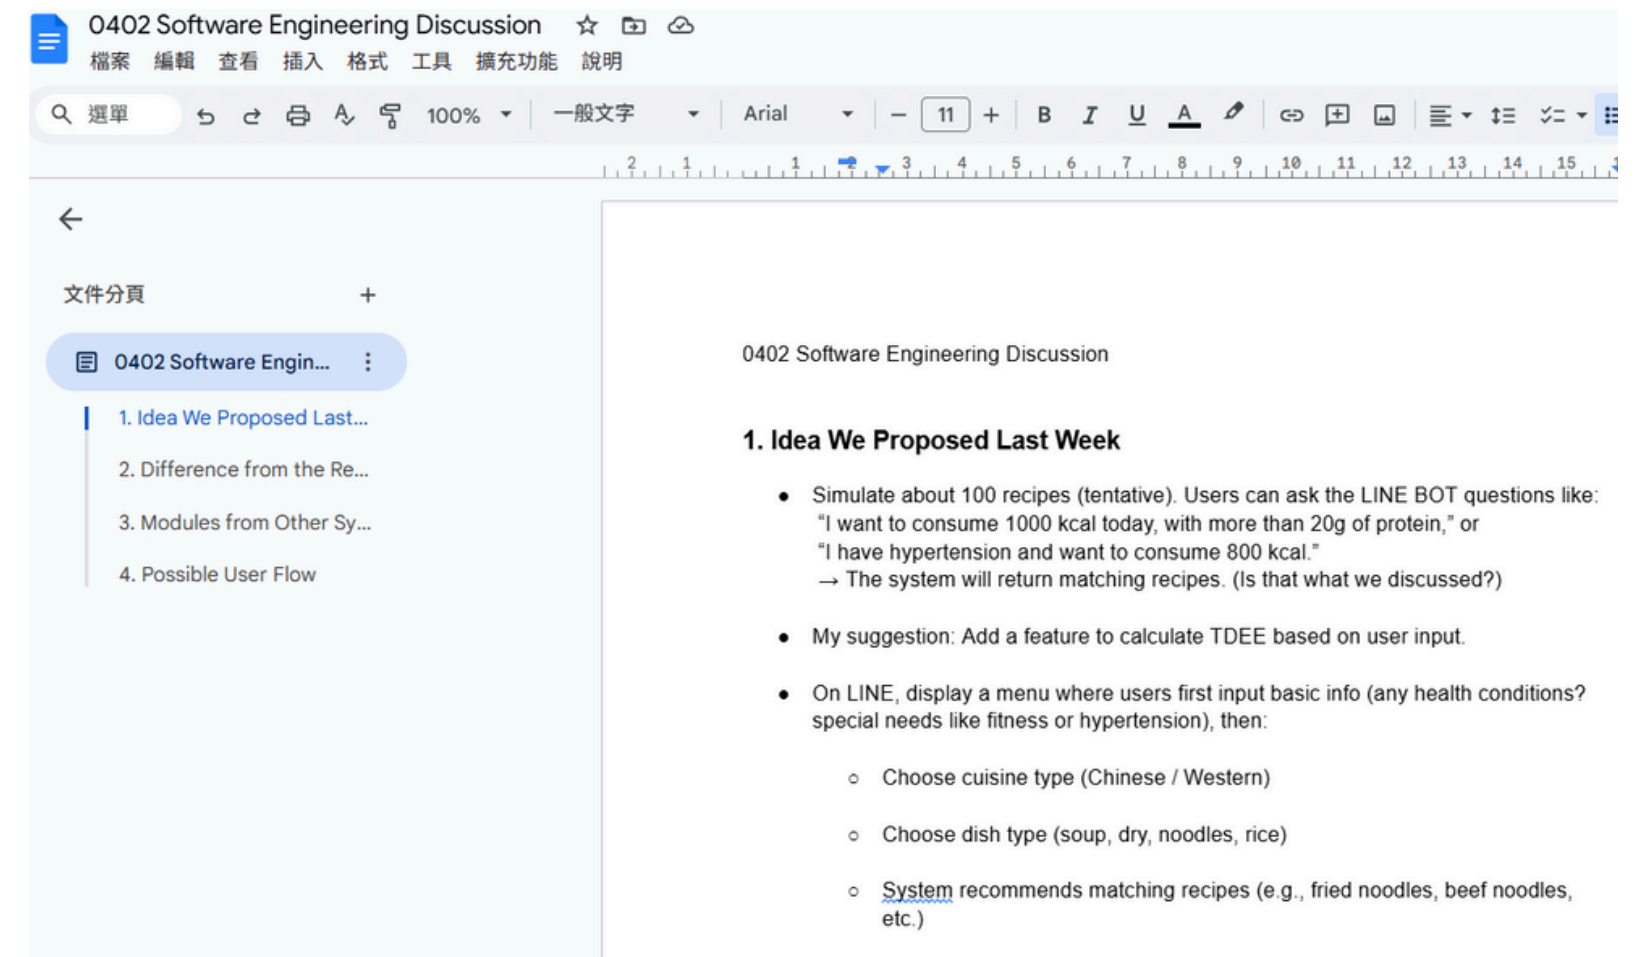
0402 Software Engineering Discussion

檔案 編輯 查看 插入 格式 工具 擴充功能 說明

選單 100% 一般文字 Arial 11

文件分頁 +

0402 Software Engin...

1. Idea We Proposed Last...

2. Difference from the Re...

3. Modules from Other Sy...

4. Possible User Flow

0402 Software Engineering Discussion

1. Idea We Proposed Last Week

- Simulate about 100 recipes (tentative). Users can ask the LINE BOT questions like: “I want to consume 1000 kcal today, with more than 20g of protein,” or “I have hypertension and want to consume 800 kcal.” → The system will return matching recipes. (Is that what we discussed?)

- My suggestion: Add a feature to calculate TDEE based on user input.

- On LINE, display a menu where users first input basic info (any health conditions? special needs like fitness or hypertension), then:

  - Choose cuisine type (Chinese / Western)

  - Choose dish type (soup, dry, noodles, rice)

  - System recommends matching recipes (e.g., fried noodles, beef noodles, etc.)